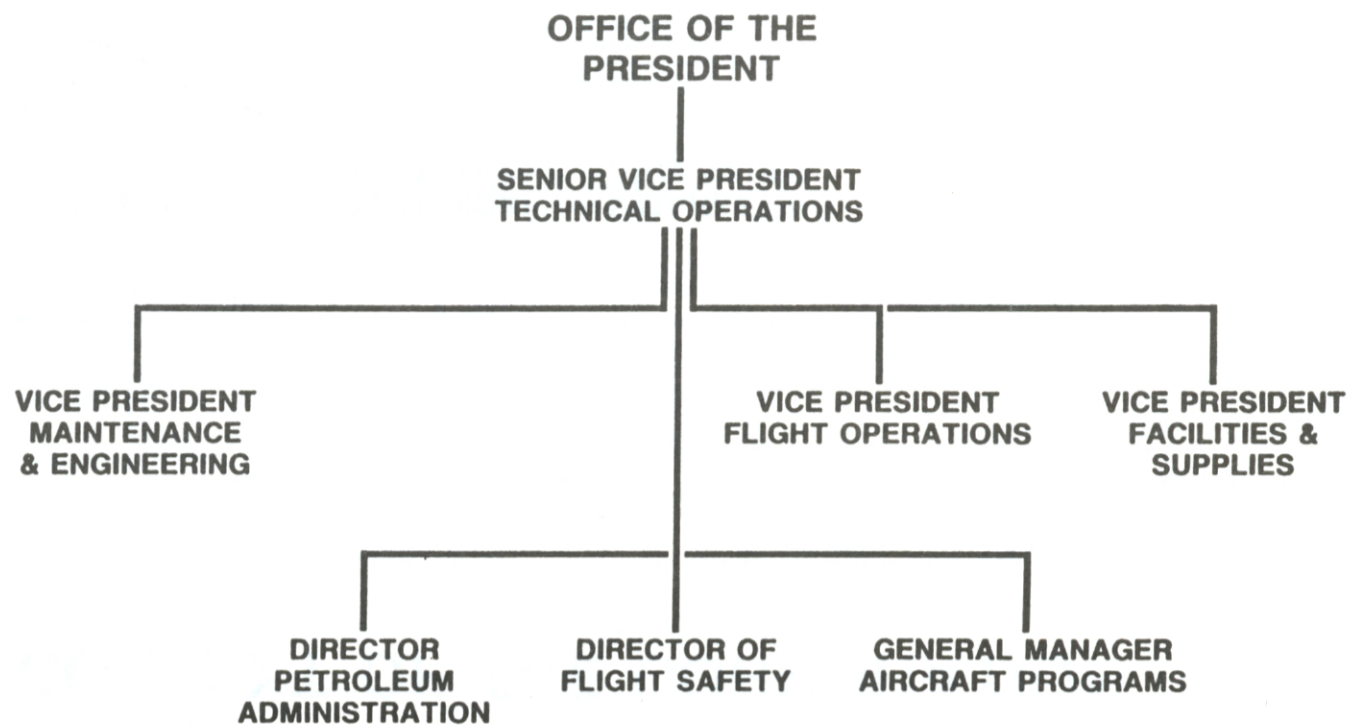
OFFICE OF THE PRESIDENT

SENIOR VICE PRESIDENT TECHNICAL OPERATIONS

VICE PRESIDENT MAINTENANCE & ENGINEERING

VICE PRESIDENT FLIGHT OPERATIONS

VICE PRESIDENT FACILITIES & SUPPLIES

DIRECTOR PETROLEUM ADMINISTRATION

DIRECTOR OF FLIGHT SAFETY

GENERAL MANAGER AIRCRAFT PROGRAMS